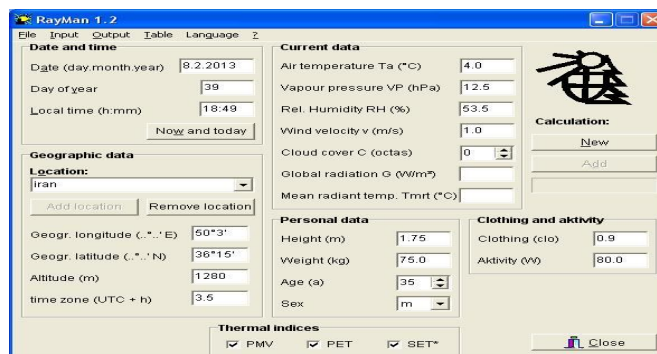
RayMan 1.2

File Input Output Table Language ?

Date and time

Date (day.month.year) 8.2.2013

Day of year 39

Local time (h:mm) 18:49

Now and today

Geographic data

Location:

Iran

Add location Remove location

Geogr. longitude (..°..' E) 50°3'

Geogr. latitude (..°..' N) 36°15'

Altitude (m) 1280

time zone (UTC + h) 3.5

Current data

Air temperature Ta (°C) 4.0

Vapour pressure VP (hPa) 12.5

Rel. Humidity RH (%) 53.5

Wind velocity v (m/s) 1.0

Cloud cover C (octas) 0

Global radiation G (W/m²)

Mean radiant temp. Tmrt (°C)

Calculation:

New

Add

Personal data

Height (m) 1.75

Weight (kg) 75.0

Age (a) 35

Sex m

Clothing and aktivity

Clothing (clo) 0.9

Aktivity (W) 80.0

Thermal indices

PMV PET SET*

Close